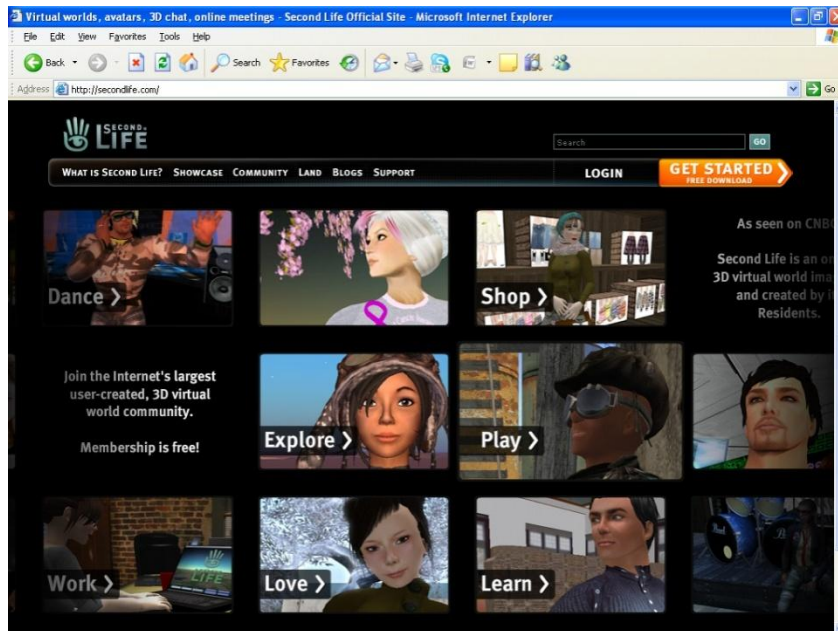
Virtual worlds, avatars, 3D chat, online meetings - Second Life Official Site - Microsoft Internet Explorer

File Edit View Favorites Tools Help

Back Search Favorites

Address http://secondlife.com/

Go

SECOND LIFE

Search GO

WHAT IS SECOND LIFE? SHOWCASE COMMUNITY LAND BLOGS SUPPORT

LOGIN

GET STARTED
FREE DOWNLOAD

Dance ›

Shop ›

As seen on CNB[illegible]

Second Life is an o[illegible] 3D virtual world ima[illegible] and created by i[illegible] Residents.

Join the Internet's largest user-created, 3D virtual world community.

Membership is free!

Explore ›

Play ›

Work ›

LIFE

Love ›

Learn ›